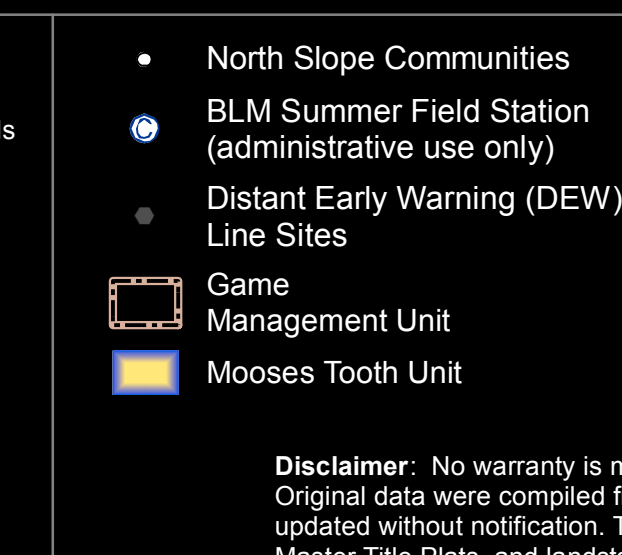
ls

North Slope Communities

C BLM Summer Field Station (administrative use only)

Distant Early Warning (DEW) Line Sites

Game Management Unit

Mooses Tooth Unit

**Disclaimer**: No warranty is n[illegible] Original data were compiled f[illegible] updated without notification. T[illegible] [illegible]